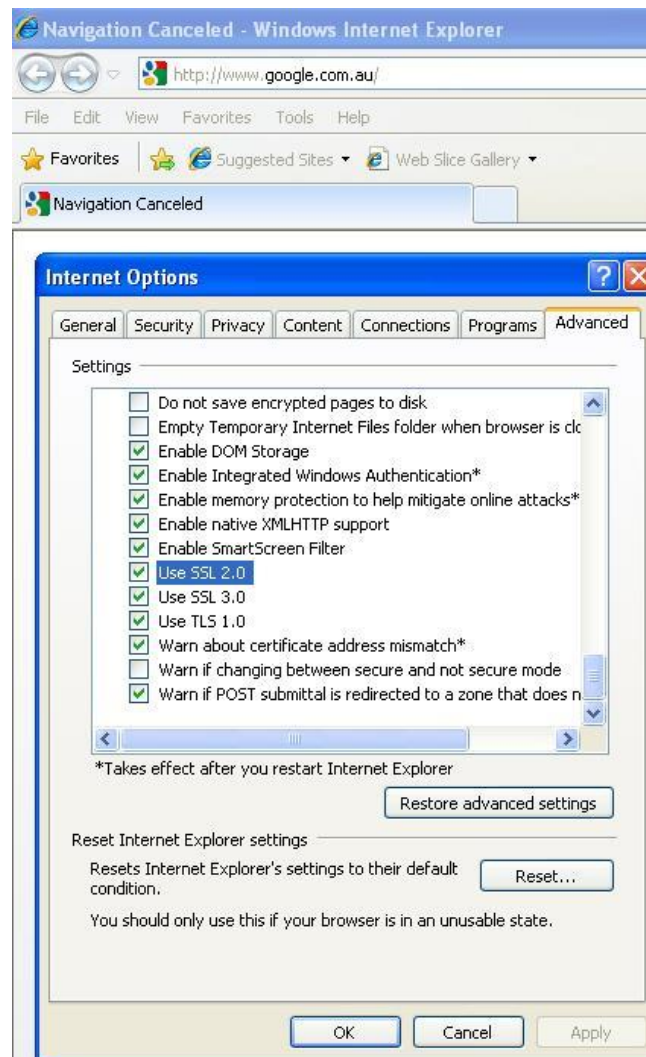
Navigation Canceled - Windows Internet Explorer

http://www.google.com.au/

File Edit View Favorites Tools Help

Favorites Suggested Sites ▾ Web Slice Gallery ▾

Navigation Canceled

Internet Options

General Security Privacy Content Connections Programs Advanced

Settings

Do not save encrypted pages to disk
Empty Temporary Internet Files folder when browser is cl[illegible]
Enable DOM Storage
Enable Integrated Windows Authentication*
Enable memory protection to help mitigate online attacks*
Enable native XMLHTTP support
Enable SmartScreen Filter
Use SSL 2.0
Use SSL 3.0
Use TLS 1.0
Warn about certificate address mismatch*
Warn if changing between secure and not secure mode
Warn if POST submittal is redirected to a zone that does n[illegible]

*Takes effect after you restart Internet Explorer

Restore advanced settings

Reset Internet Explorer settings

Resets Internet Explorer's settings to their default condition.

Reset...

You should only use this if your browser is in an unusable state.

OK Cancel Apply